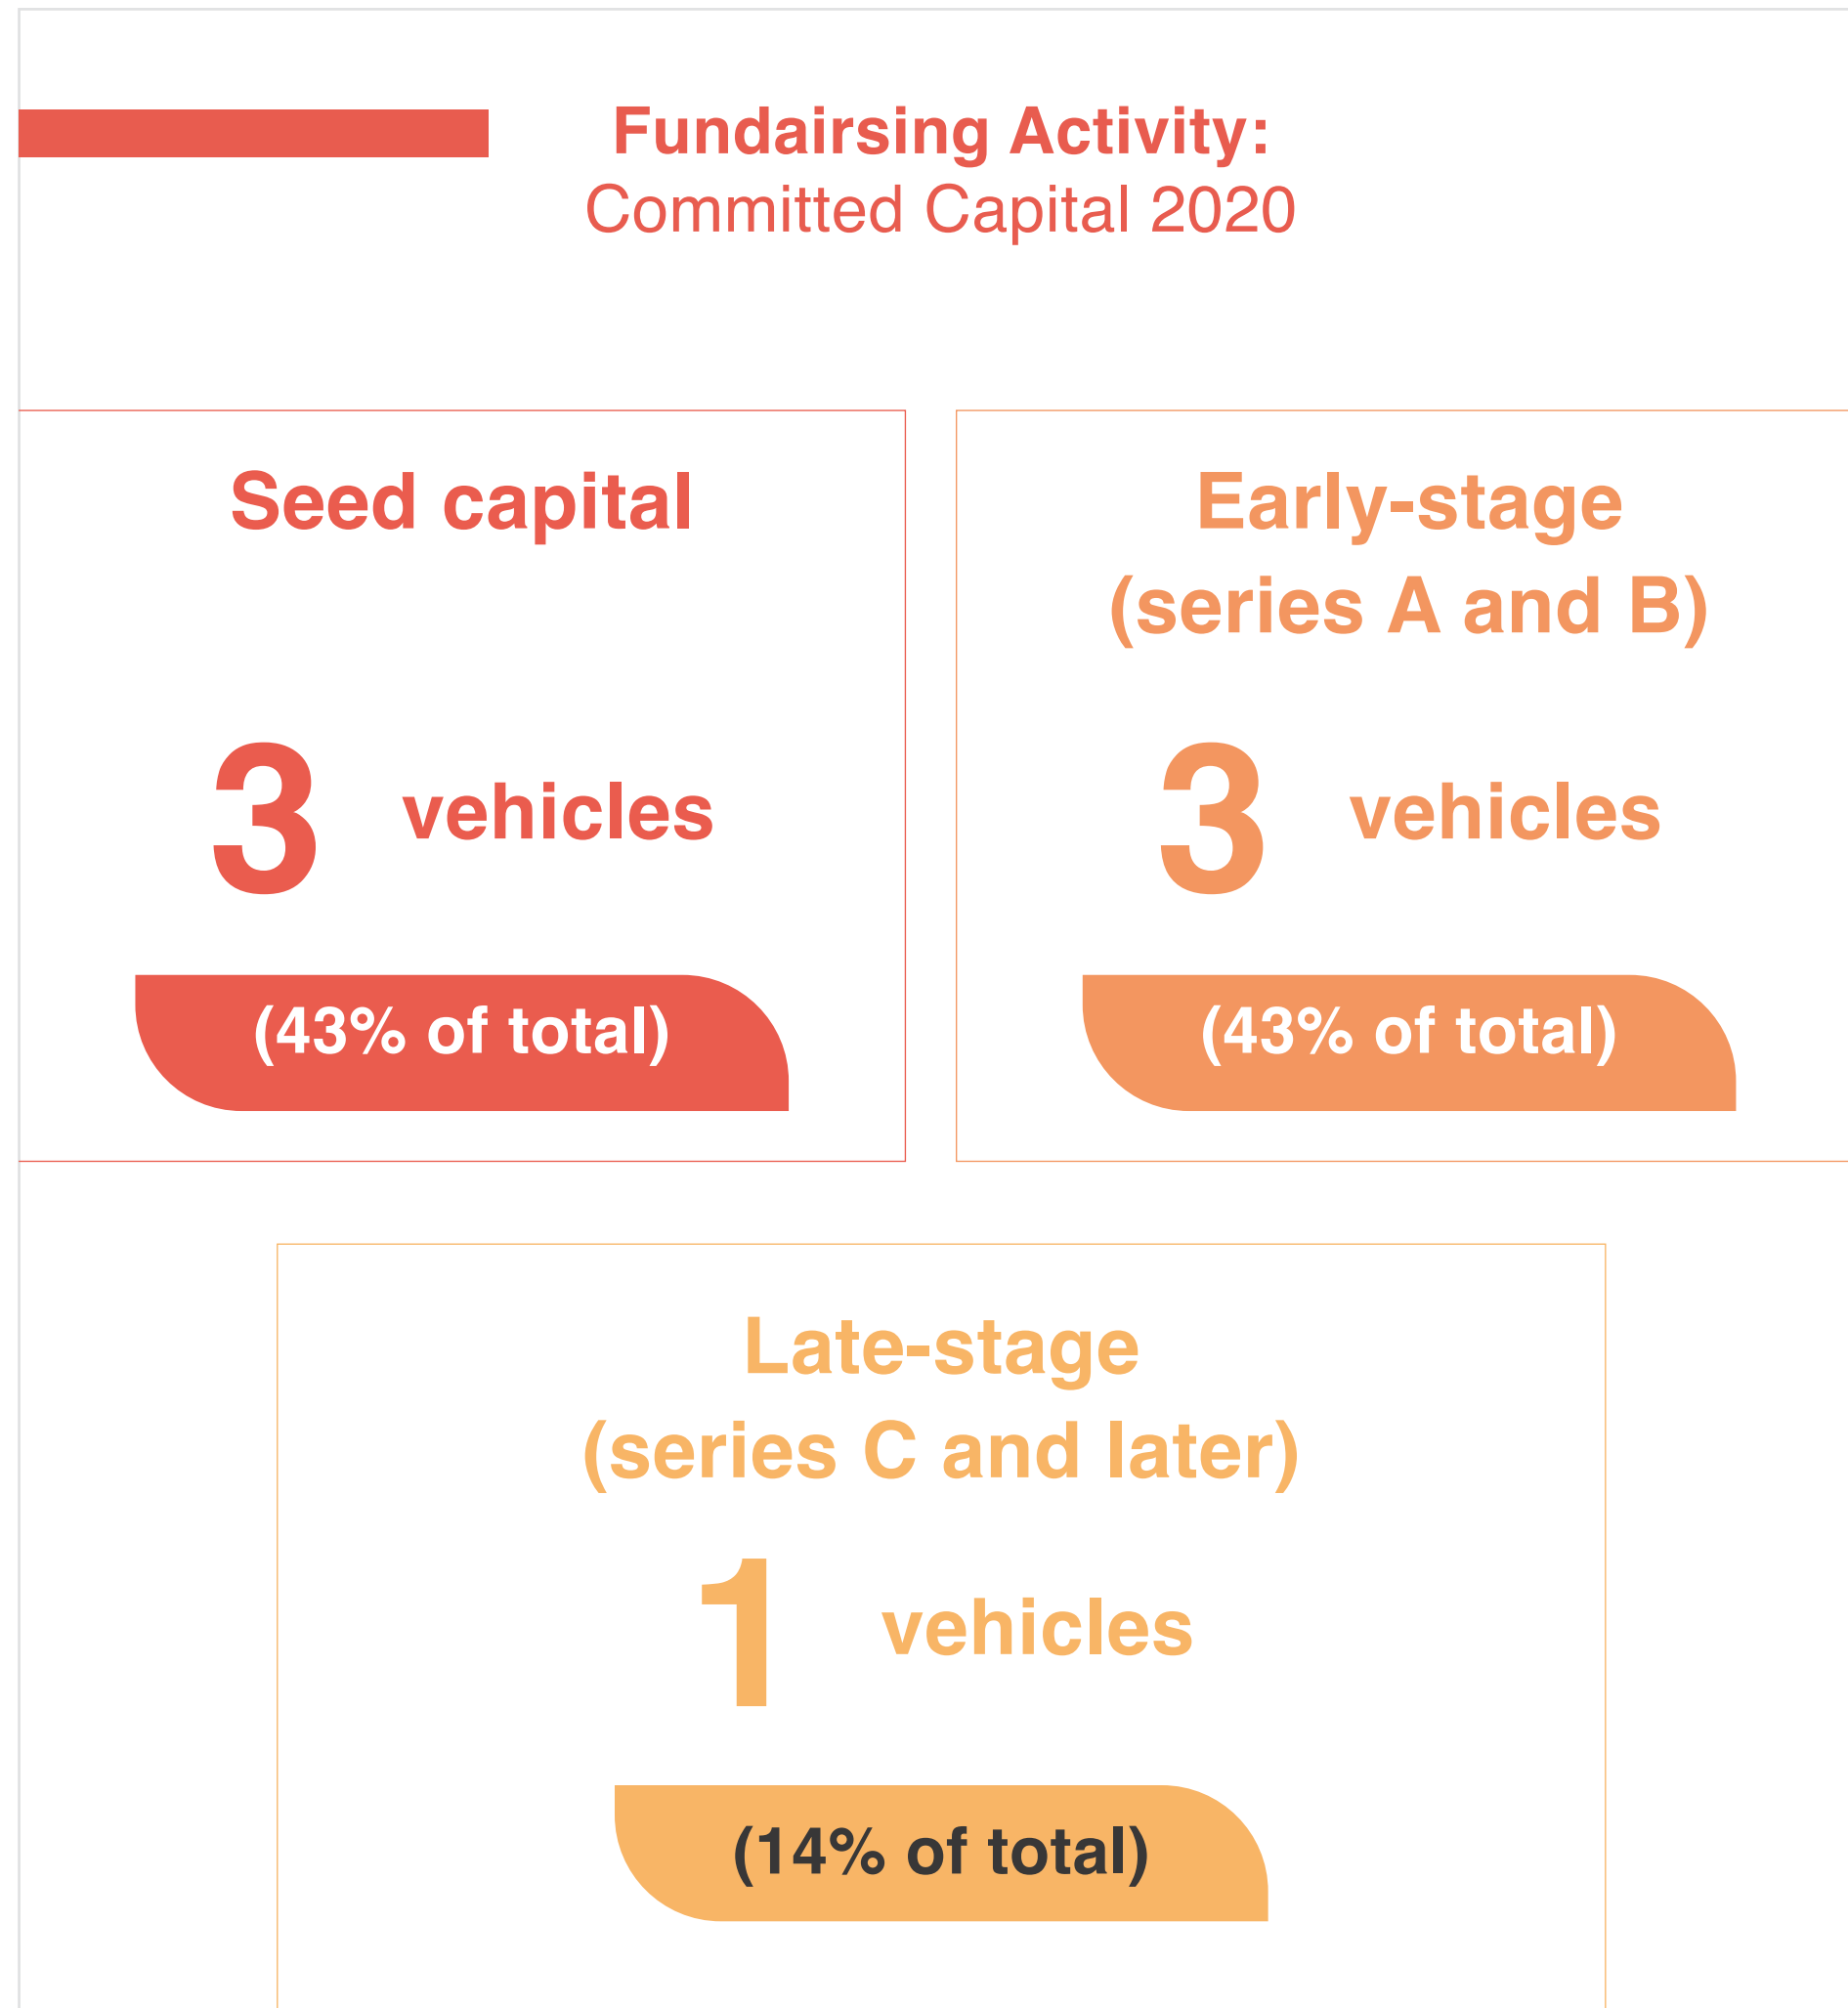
Fundairsing Activity:
Committed Capital 2020

Seed capital

3 vehicles

(43% of total)

Early-stage
(series A and B)

3 vehicles

(43% of total)

Late-stage
(series C and later)

1 vehicles

(14% of total)